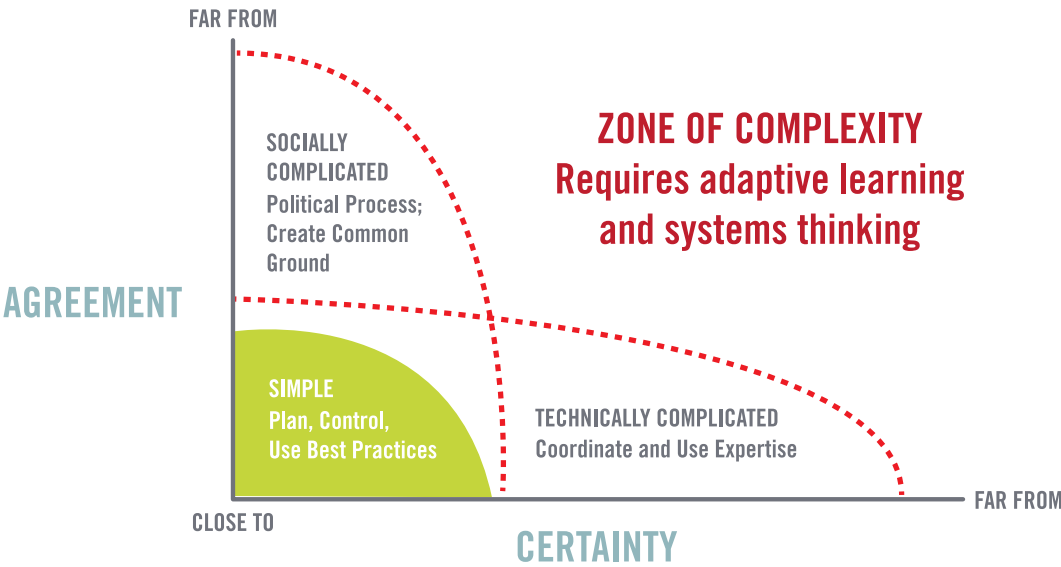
FAR FROM

SOCIALLY COMPLICATED
Political Process; Create Common Ground

ZONE OF COMPLEXITY
Requires adaptive learning and systems thinking

AGREEMENT

SIMPLE
Plan, Control, Use Best Practices

TECHNICALLY COMPLICATED
Coordinate and Use Expertise

CLOSE TO

FAR FROM

CERTAINTY